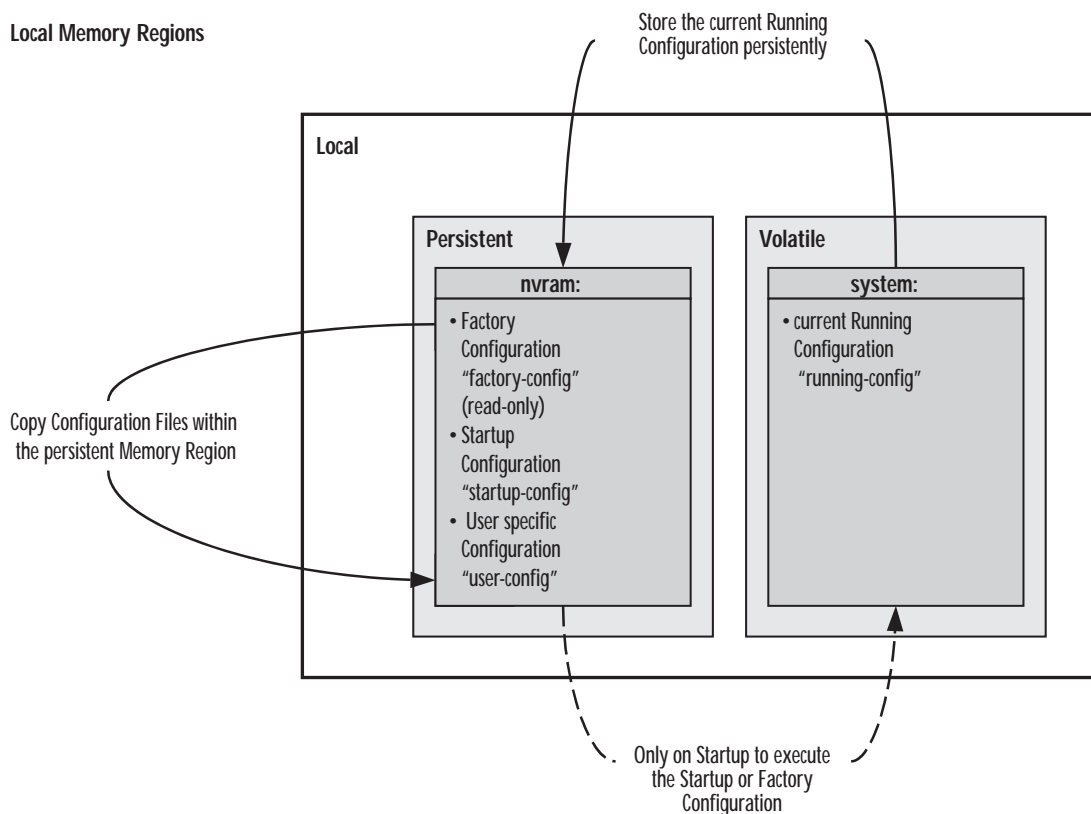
Local Memory Regions

Store the current Running Configuration persistently

Local

Persistent

nvram:

• Factory Configuration "factory-config" (read-only)
• Startup Configuration "startup-config"
• User specific Configuration "user-config"

Volatile

system:

• current Running Configuration "running-config"

Copy Configuration Files within the persistent Memory Region

Only on Startup to execute the Startup or Factory Configuration